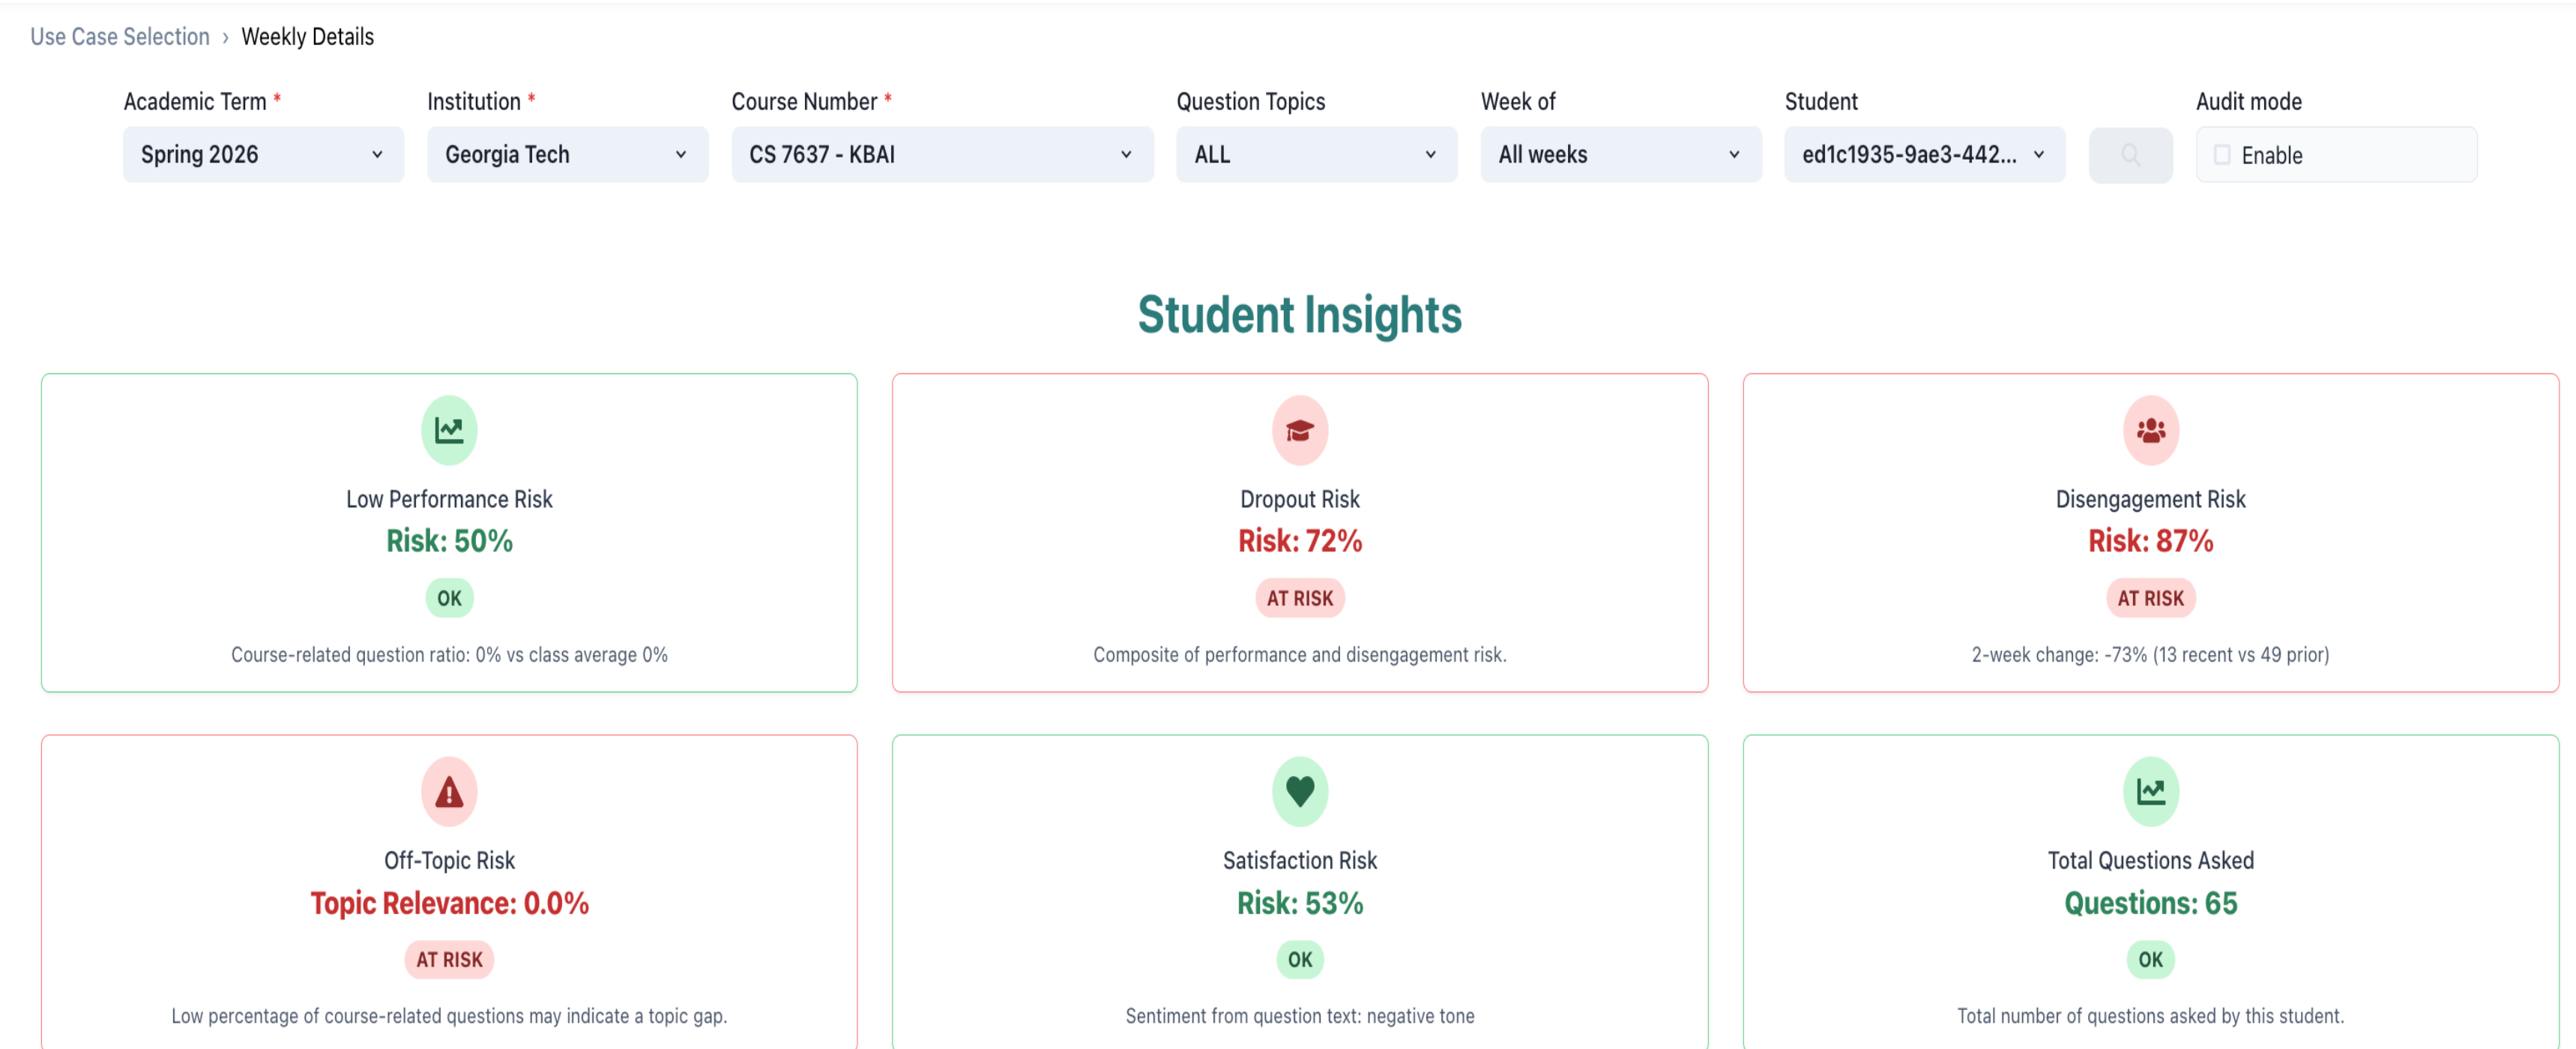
Use Case Selection › Weekly Details

Academic Term *
Spring 2026

Institution *
Georgia Tech

Course Number *
CS 7637 - KBAI

Question Topics
ALL

Week of
All weeks

Student
ed1c1935-9ae3-442...

Audit mode
Enable

Student Insights

Low Performance Risk
Risk: 50%
OK
Course-related question ratio: 0% vs class average 0%

Dropout Risk
Risk: 72%
AT RISK
Composite of performance and disengagement risk.

Disengagement Risk
Risk: 87%
AT RISK
2-week change: -73% (13 recent vs 49 prior)

Off-Topic Risk
Topic Relevance: 0.0%
AT RISK
Low percentage of course-related questions may indicate a topic gap.

Satisfaction Risk
Risk: 53%
OK
Sentiment from question text: negative tone

Total Questions Asked
Questions: 65
OK
Total number of questions asked by this student.